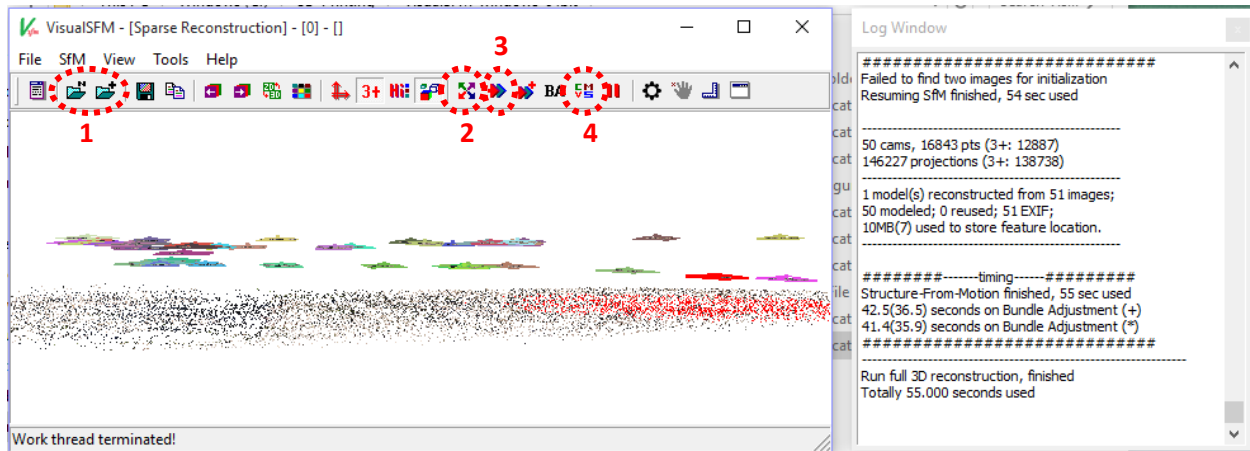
VisualSFM - [Sparse Reconstruction] - [0] - []

File SfM View Tools Help

3+ BA

1 2 3 4

Work thread terminated!

Log Window

##############################
Failed to find two images for initialization
Resuming SfM finished, 54 sec used

----------------------------------------------
50 cams, 16843 pts (3+: 12887)
146227 projections (3+: 138738)
----------------------------------------------
1 model(s) reconstructed from 51 images;
50 modeled; 0 reused; 51 EXIF;
10MB(7) used to store feature location.
----------------------------------------------

########-------timing------#########
Structure-From-Motion finished, 55 sec used
42.5(36.5) seconds on Bundle Adjustment (+)
41.4(35.9) seconds on Bundle Adjustment (*)
##############################
----------------------------------------------
Run full 3D reconstruction, finished
Totally 55.000 seconds used